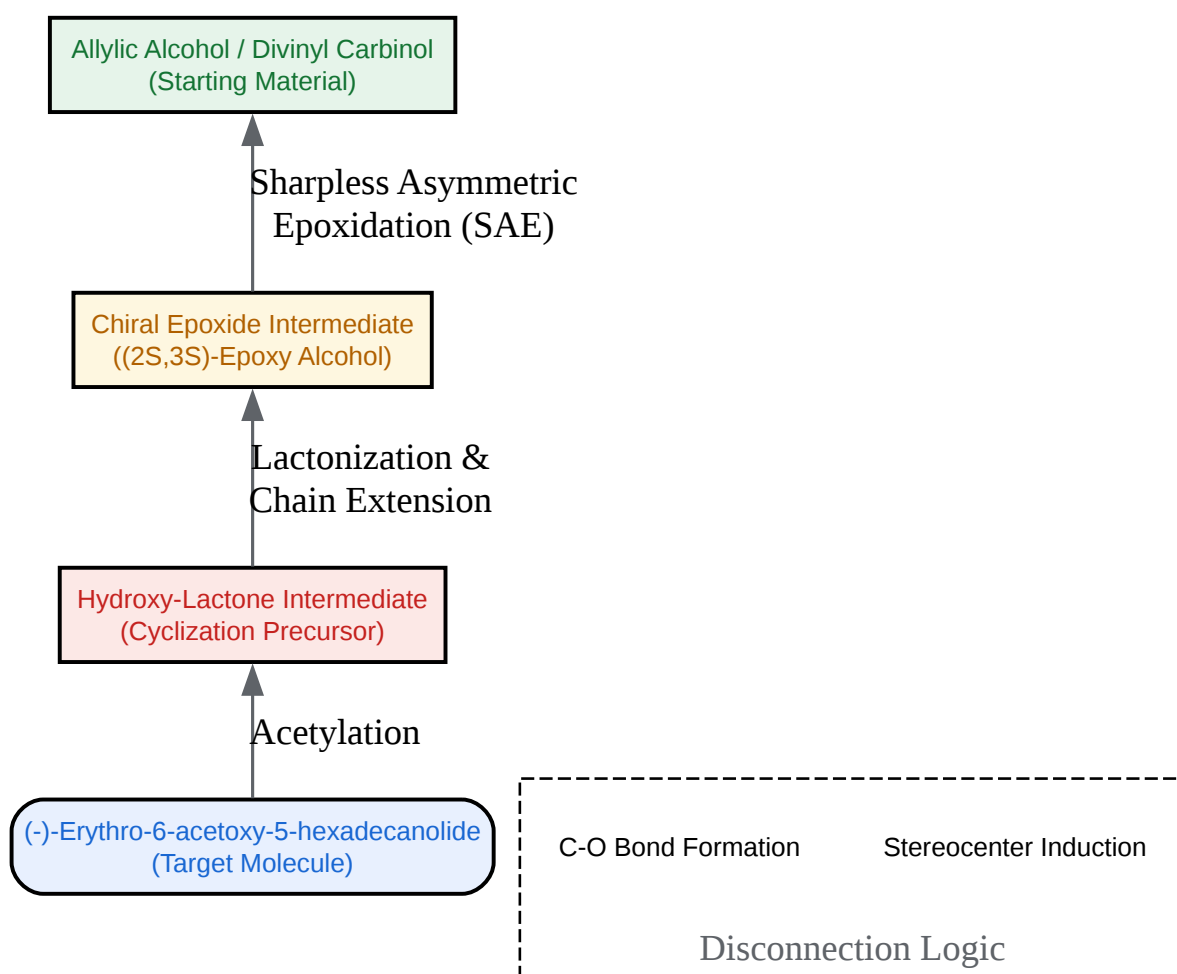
Allylic Alcohol / Divinyl Carbinol
(Starting Material)

Sharpless Asymmetric
Epoxidation (SAE)

Chiral Epoxide Intermediate
((2S,3S)-Epoxy Alcohol)

Lactonization &
Chain Extension

Hydroxy-Lactone Intermediate
(Cyclization Precursor)

Acetylation

(-)-Erythro-6-acetoxy-5-hexadecanolide
(Target Molecule)

C-O Bond Formation

Stereocenter Induction

Disconnection Logic